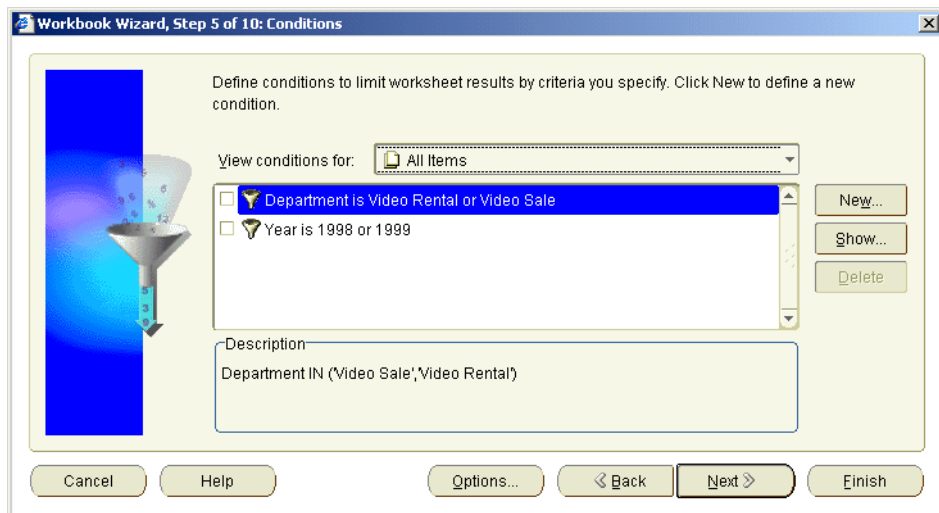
Workbook Wizard, Step 5 of 10: Conditions

Define conditions to limit worksheet results by criteria you specify. Click New to define a new condition.

View conditions for: All Items

Department is Video Rental or Video Sale
Year is 1998 or 1999

New...
Show...
Delete

Description
Department IN ('Video Sale','Video Rental')

Cancel
Help
Options...
Back
Next
Finish